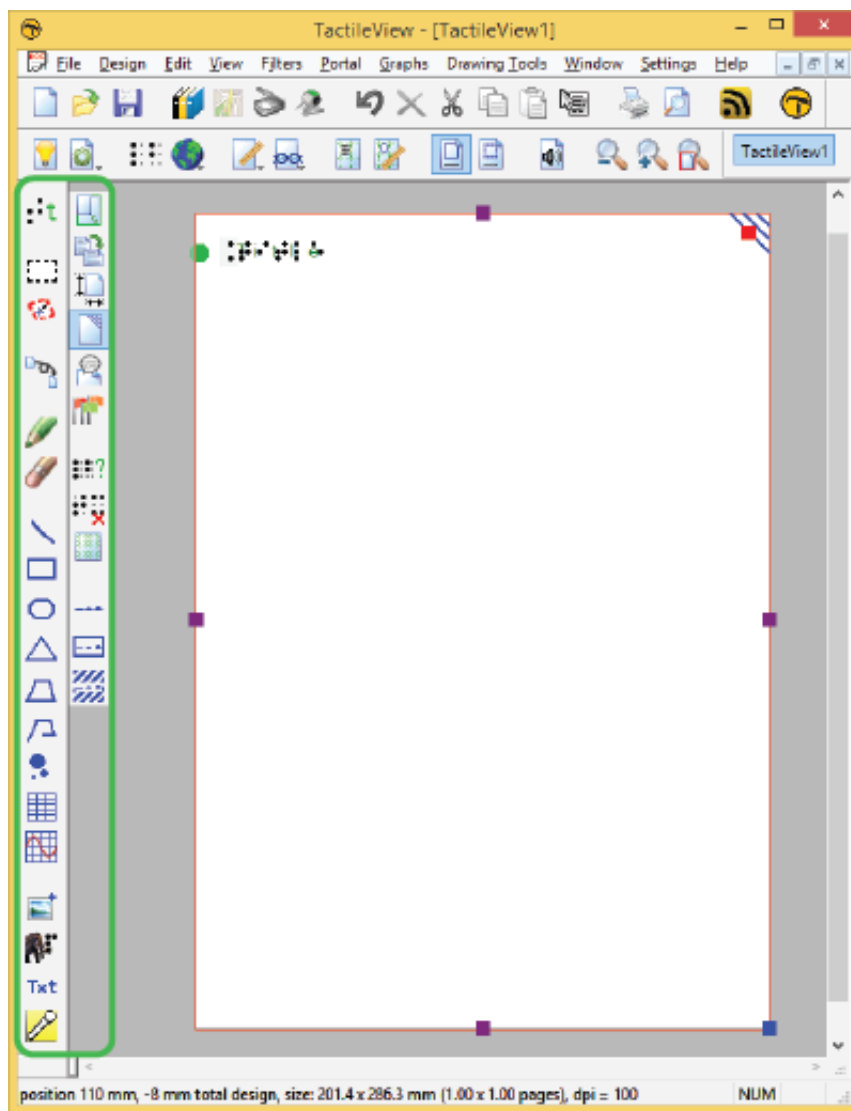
TactileView - [TactileView1]

File Design Edit View Filters Portal Graphs Drawing Tools Window Settings Help

TactileView1

Txt

position 110 mm, -8 mm total design, size: 201.4 x 286.3 mm (1.00 x 1.00 pages), dpi = 100

NUM